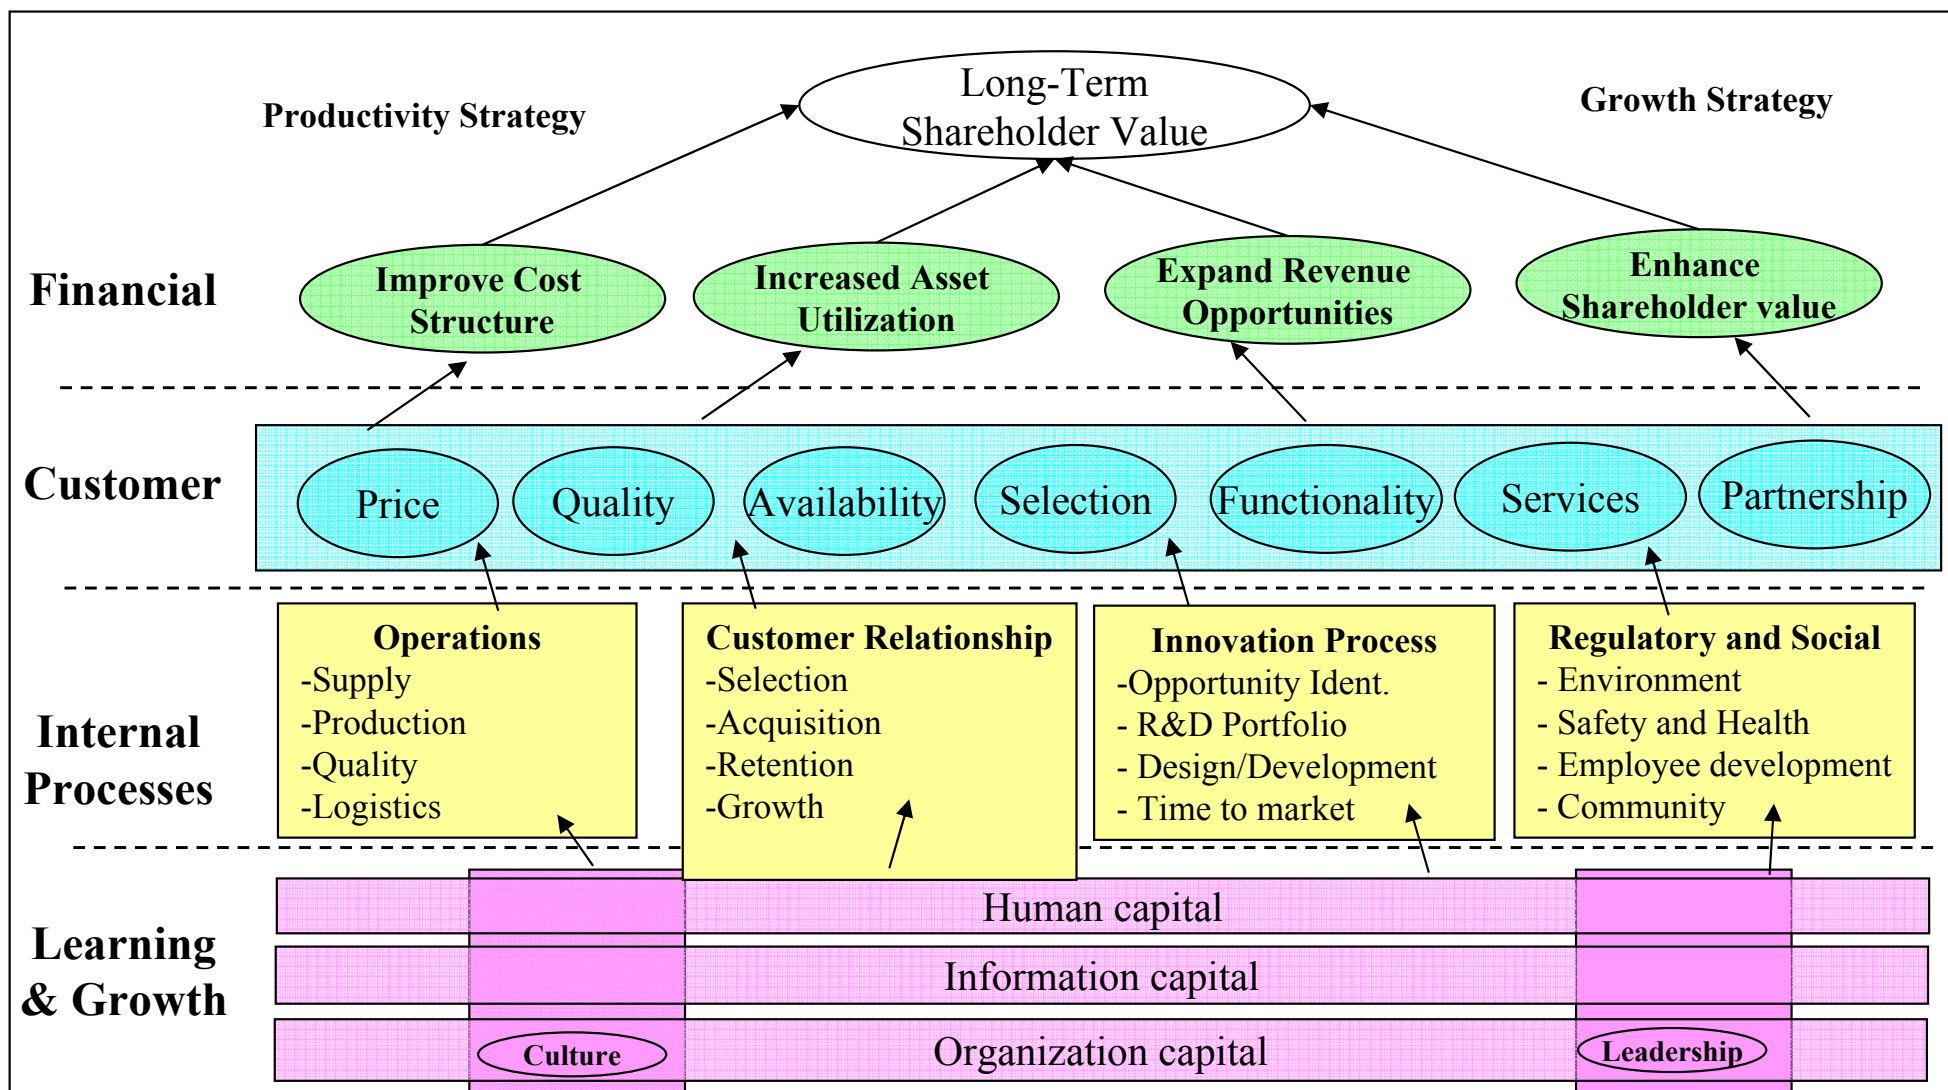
Long-Term Shareholder Value

Productivity Strategy

Growth Strategy

Financial

Improve Cost Structure

Increased Asset Utilization

Expand Revenue Opportunities

Enhance Shareholder value

Customer

Price

Quality

Availability

Selection

Functionality

Services

Partnership

Internal Processes

Operations
-Supply
-Production
-Quality
-Logistics

Customer Relationship
-Selection
-Acquisition
-Retention
-Growth

Innovation Process
-Opportunity Ident.
- R&D Portfolio
- Design/Development
- Time to market

Regulatory and Social
- Environment
- Safety and Health
- Employee development
- Community

Learning & Growth

Human capital

Information capital

Organization capital

Culture

Leadership